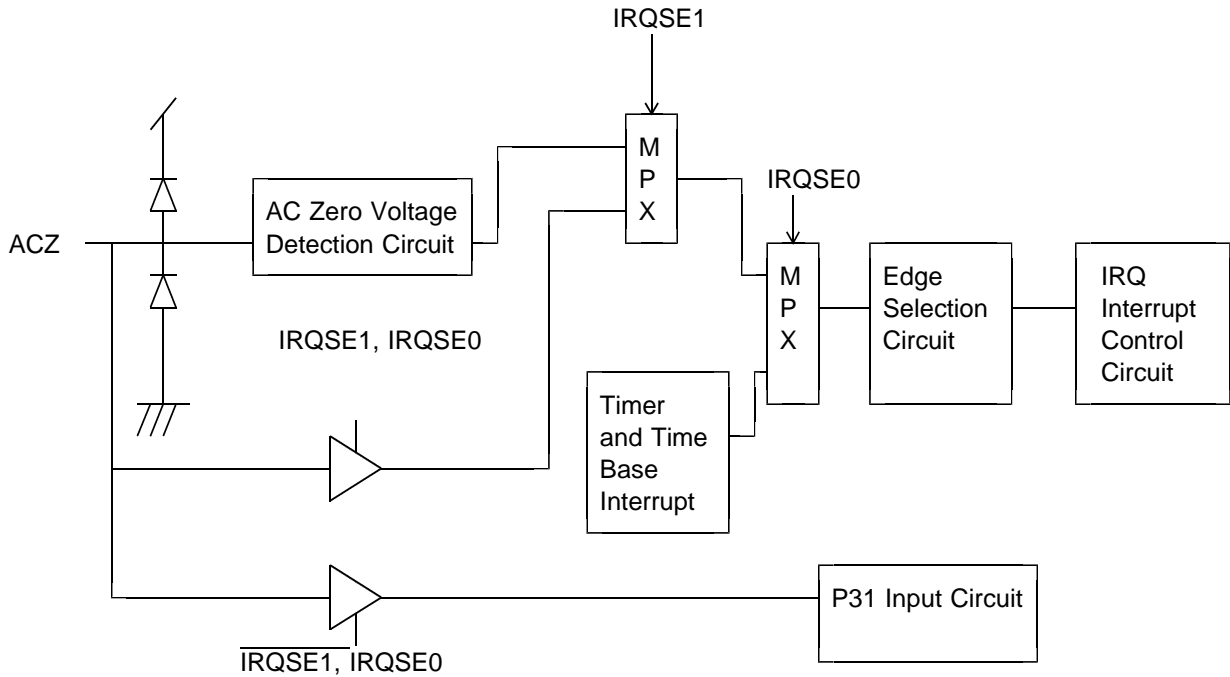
IRQSE1

ACZ

AC Zero Voltage Detection Circuit

M P X

IRQSE0

M P X

Edge Selection Circuit

IRQ Interrupt Control Circuit

IRQSE1, IRQSE0

Timer and Time Base Interrupt

P31 Input Circuit

$\overline{IRQSE1, IRQSE0}$